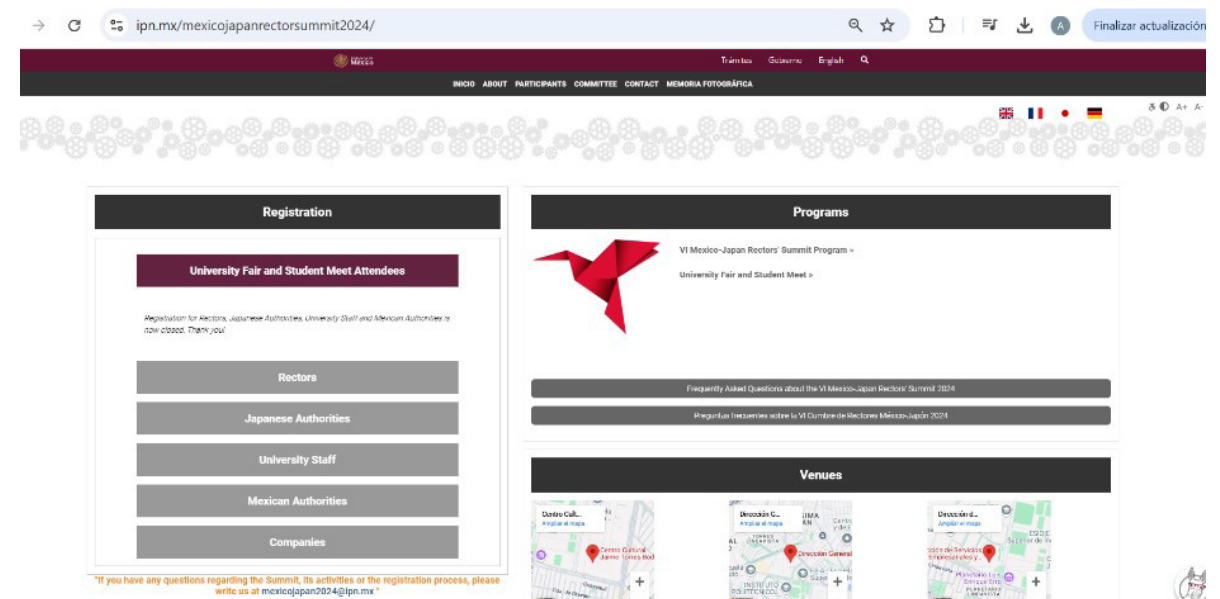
ipn.mx/mexicojapanrectorsummit2024/

Finalizar actualización

Gobierno de México

Trámites Gobierno English

INICIO ABOUT PARTICIPANTS COMMITTEE CONTACT MEMORIA FOTOGRÁFICA

A+ A-

Registration

University Fair and Student Meet Attendees

Registration for Rectors, Japanese Authorities, University Staff and Mexican Authorities is now closed. Thank you!

Rectors

Japanese Authorities

University Staff

Mexican Authorities

Companies

"If you have any questions regarding the Summit, its activities or the registration process, please write us at mexicojapan2024@ipn.mx "

Programs

VI Mexico-Japan Rectors' Summit Program »

University Fair and Student Meet »

Frequently Asked Questions about the VI Mexico-Japan Rectors' Summit 2024

Preguntas frecuentes sobre la VI Cumbre de Rectores México-Japón 2024

Venues

Centro Cult...
Ampliar el mapa
Centro Cultural Jaime Torres Bod

Dirección G...
Ampliar el mapa
Dirección General

Dirección d...
Ampliar el mapa